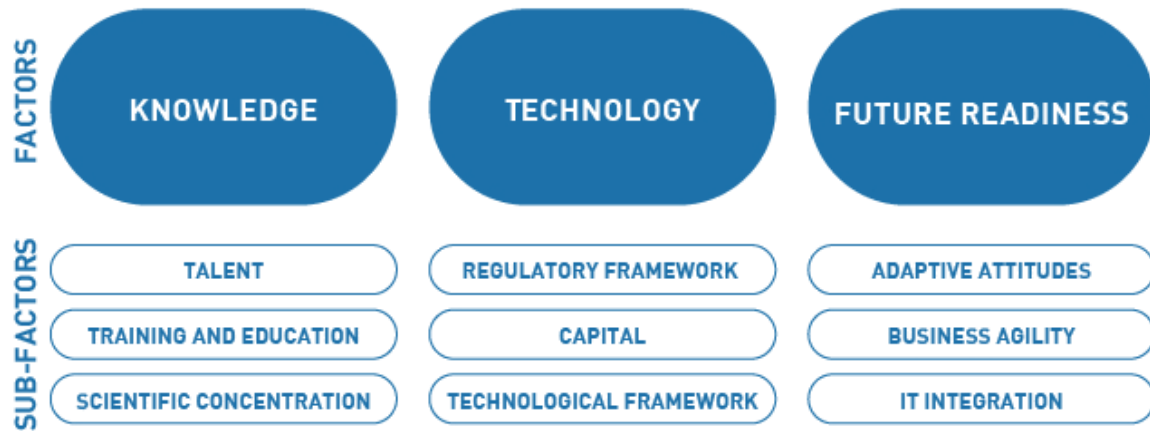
FACTORS

KNOWLEDGE

TECHNOLOGY

FUTURE READINESS

SUB-FACTORS

TALENT

TRAINING AND EDUCATION

SCIENTIFIC CONCENTRATION

REGULATORY FRAMEWORK

CAPITAL

TECHNOLOGICAL FRAMEWORK

ADAPTIVE ATTITUDES

BUSINESS AGILITY

IT INTEGRATION